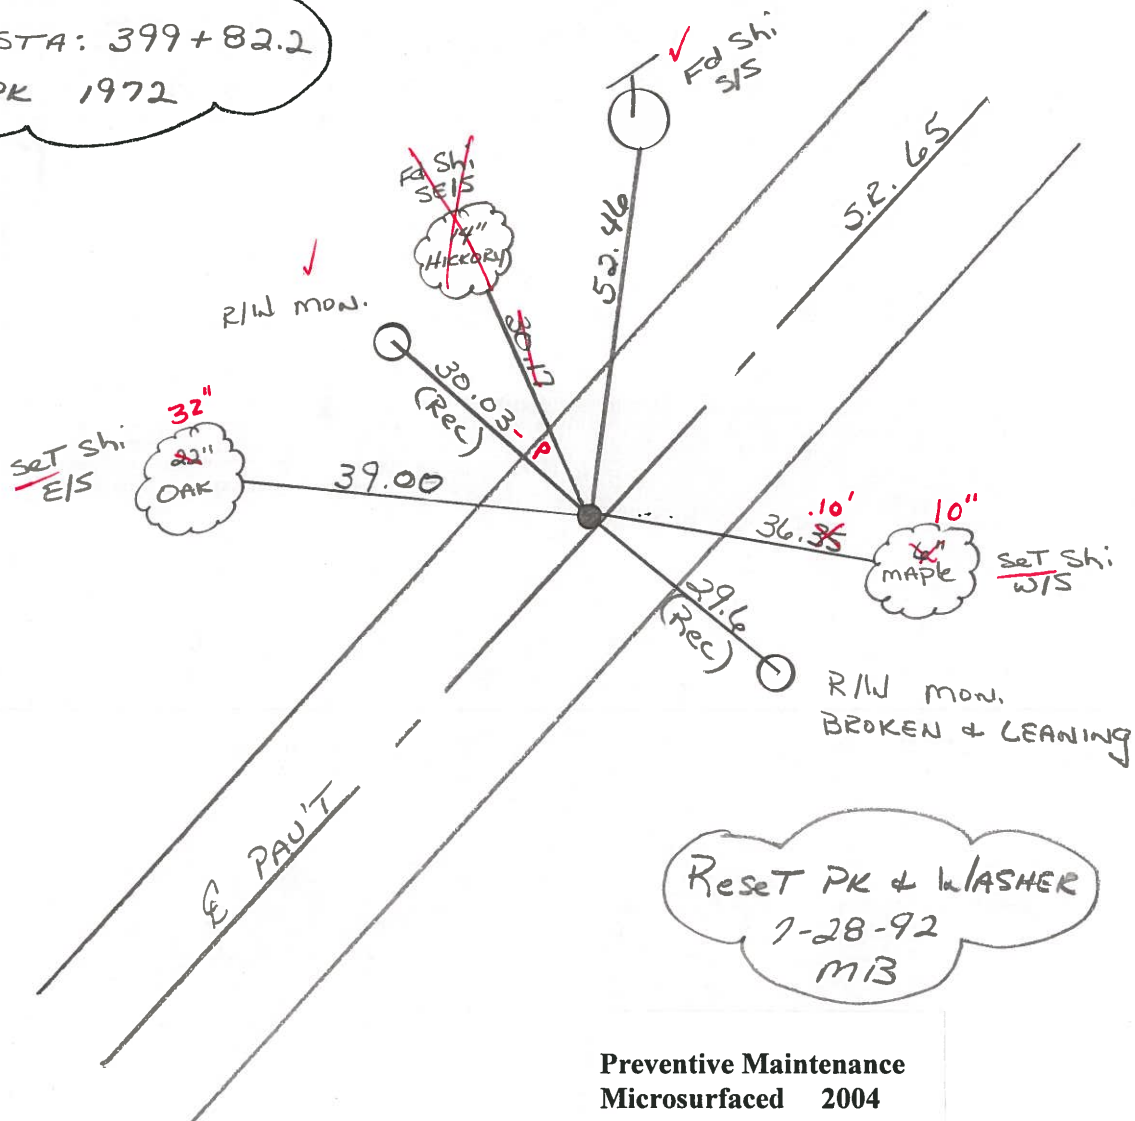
STA: 399+82.2
PK 1972

✓ Fd Shi S/S

Fd Shi SE/S
14" HICKORY

52.46

52.65

✓
R/W MON.

30.47

30.03 (Rec)

P

32"
22"
SeT Shi E/S
OAK

39.00

.10'
36.35

10"
4"
maple
SeT Shi W/S

29.6 (Rec)

R/W MON. BROKEN & LEANING

℄ PAV'T

ReseT PK & WASHER
7-28-92
MB

Preventive Maintenance
Microsurfaced 2004